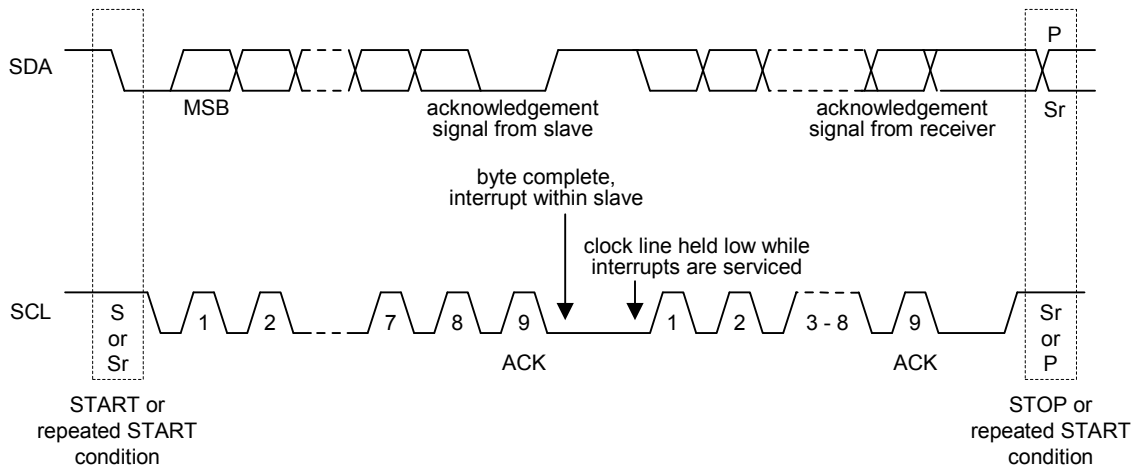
SDA

MSB

acknowledgement signal from slave

acknowledgement signal from receiver

P

Sr

byte complete, interrupt within slave

clock line held low while interrupts are serviced

SCL

S or Sr

1

2

7

8

9

ACK

1

2

3 - 8

9

ACK

Sr or P

START or repeated START condition

STOP or repeated START condition